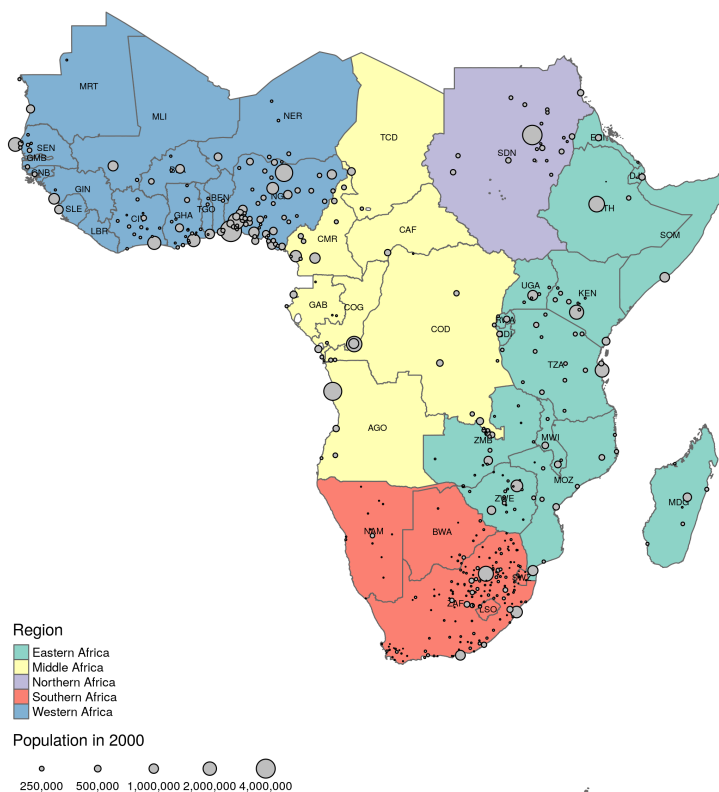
MRT
MLI
NER
TCD
SDN
ERI
DJI
ETH
SOM
SEN
GMB
GNB
GIN
SLE
LBR
CIV
GHA
TGO
BEN
NGA
CMR
CAF
GAB
COG
COD
UGA
KEN
RWA
BDI
TZA
AGO
ZMB
MWI
MOZ
ZWE
MDG
NAM
BWA
SWZ
ZAF
LSO

Region
Eastern Africa
Middle Africa
Northern Africa
Southern Africa
Western Africa

Population in 2000
250,000
500,000
1,000,000
2,000,000
4,000,000